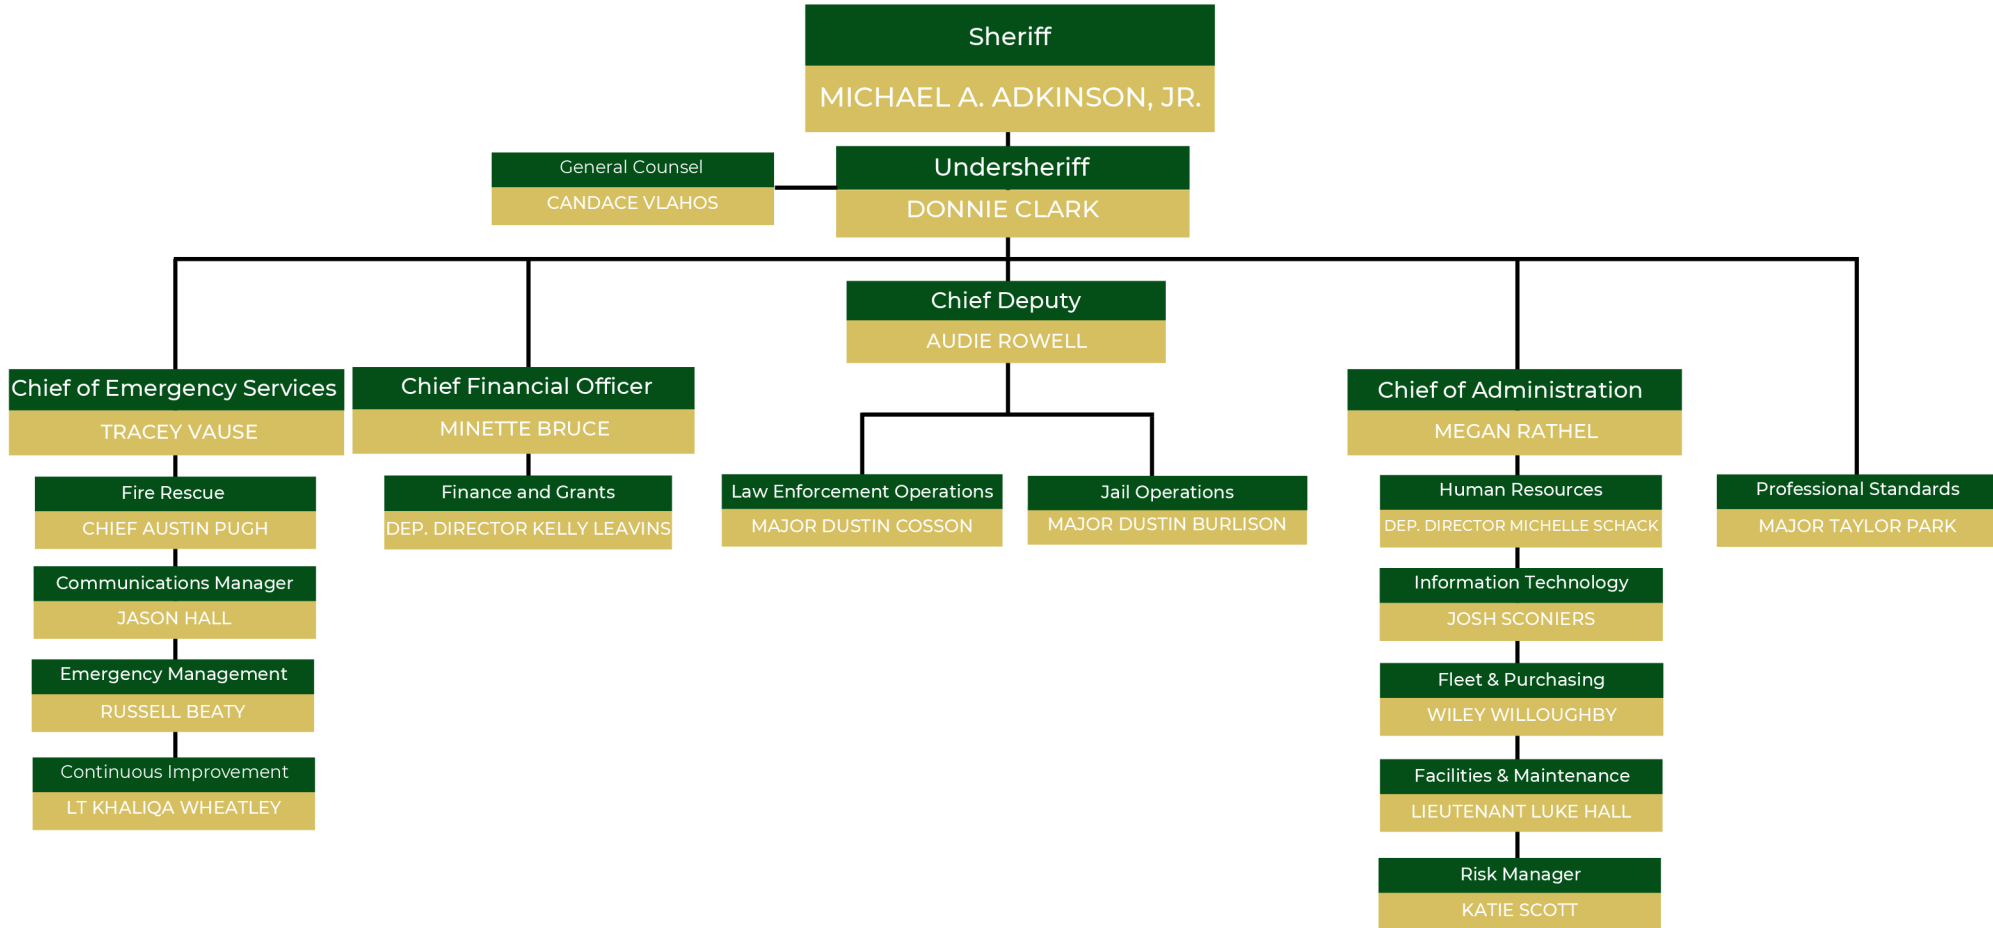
Sheriff
MICHAEL A. ADKINSON, JR.

General Counsel
CANDACE VLAHOS

Undersheriff
DONNIE CLARK

Chief Deputy
AUDIE ROWELL

Chief of Emergency Services
TRACEY VAUSE

Chief Financial Officer
MINETTE BRUCE

Chief of Administration
MEGAN RATHEL

Fire Rescue
CHIEF AUSTIN PUGH

Communications Manager
JASON HALL

Emergency Management
RUSSELL BEATY

Continuous Improvement
LT KHALIQA WHEATLEY

Finance and Grants
DEP. DIRECTOR KELLY LEAVINS

Law Enforcement Operations
MAJOR DUSTIN COSSON

Jail Operations
MAJOR DUSTIN BURLISON

Human Resources
DEP. DIRECTOR MICHELLE SCHACK

Information Technology
JOSH SCONIERS

Fleet & Purchasing
WILEY WILLOUGHBY

Facilities & Maintenance
LIEUTENANT LUKE HALL

Risk Manager
KATIE SCOTT

Professional Standards
MAJOR TAYLOR PARK